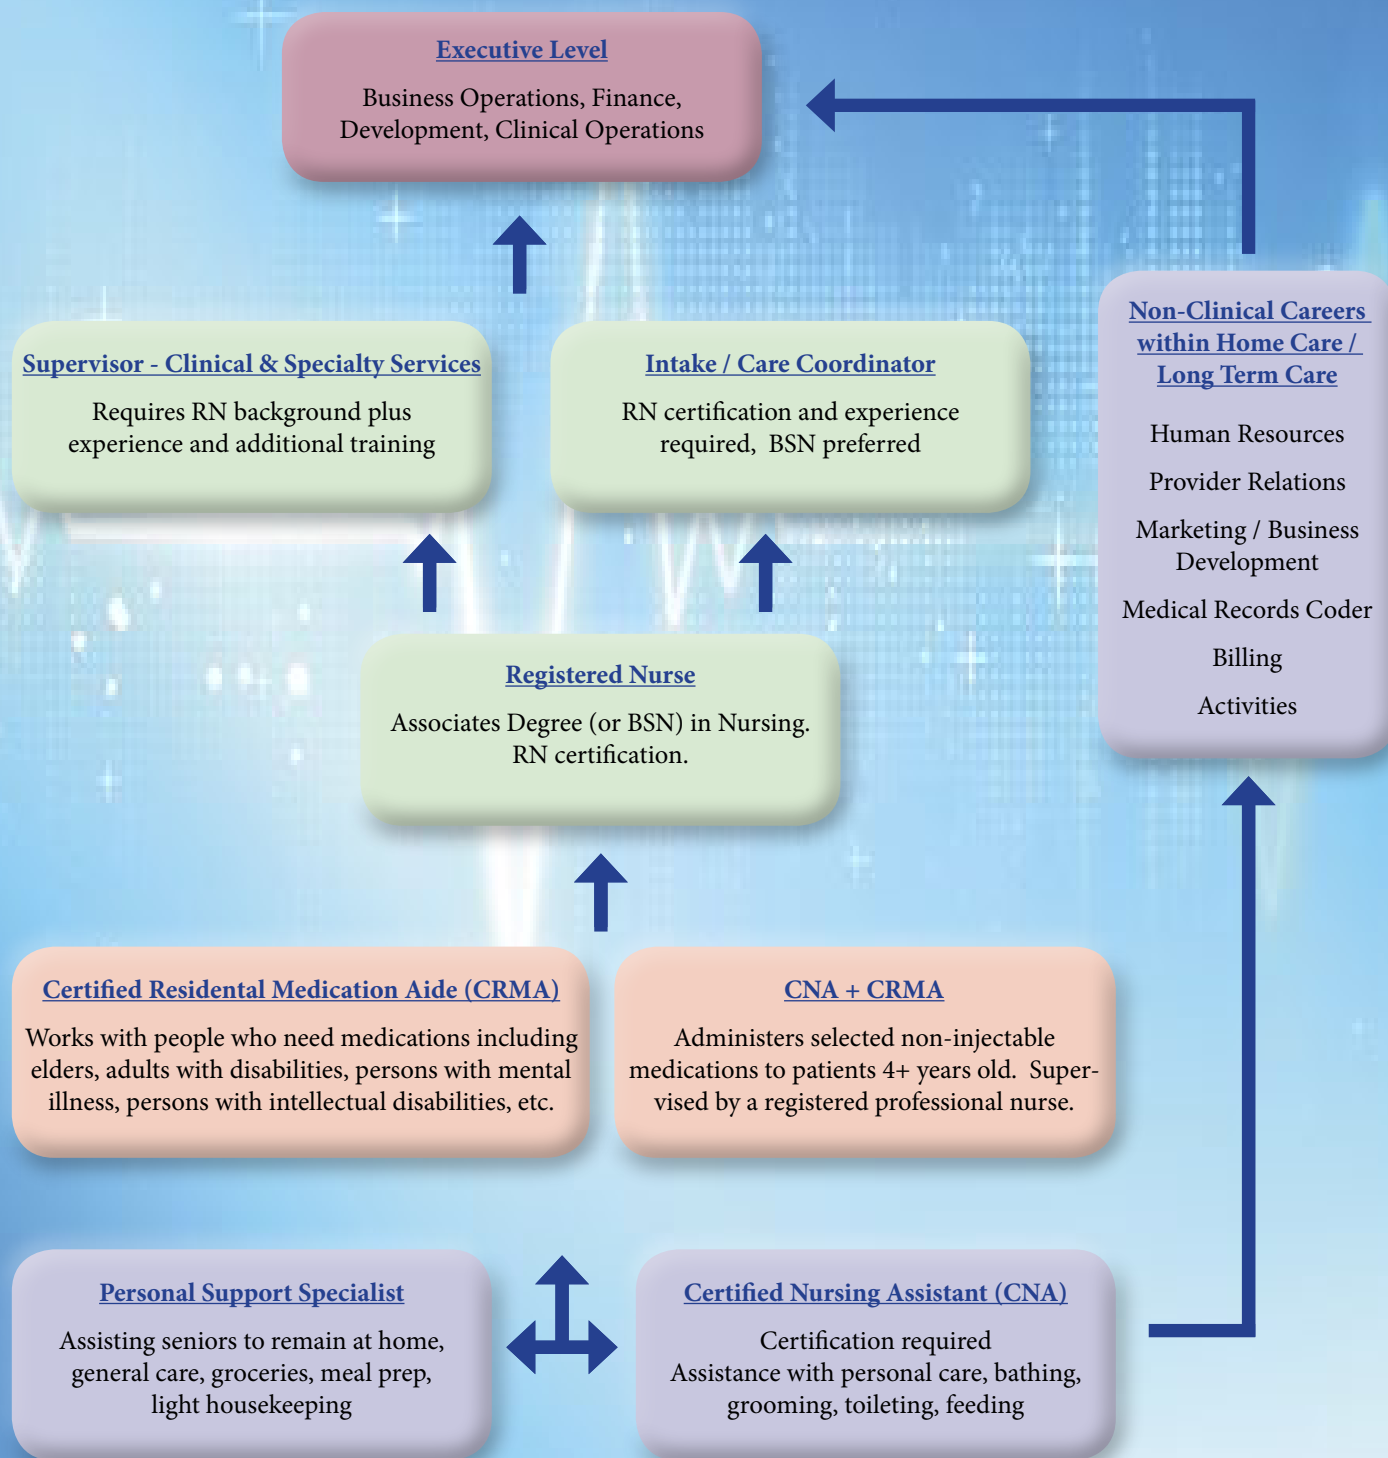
Executive Level

Business Operations, Finance, Development, Clinical Operations

Supervisor - Clinical & Specialty Services

Requires RN background plus experience and additional training

Intake / Care Coordinator

RN certification and experience required, BSN preferred

Non-Clinical Careers within Home Care / Long Term Care

Human Resources

Provider Relations

Marketing / Business Development

Medical Records Coder

Billing

Activities

Registered Nurse

Associates Degree (or BSN) in Nursing. RN certification.

Certified Residental Medication Aide (CRMA)

Works with people who need medications including elders, adults with disabilities, persons with mental illness, persons with intellectual disabilities, etc.

CNA + CRMA

Administers selected non-injectable medications to patients 4+ years old. Supervised by a registered professional nurse.

Personal Support Specialist

Assisting seniors to remain at home, general care, groceries, meal prep, light housekeeping

Certified Nursing Assistant (CNA)

Certification required
Assistance with personal care, bathing, grooming, toileting, feeding